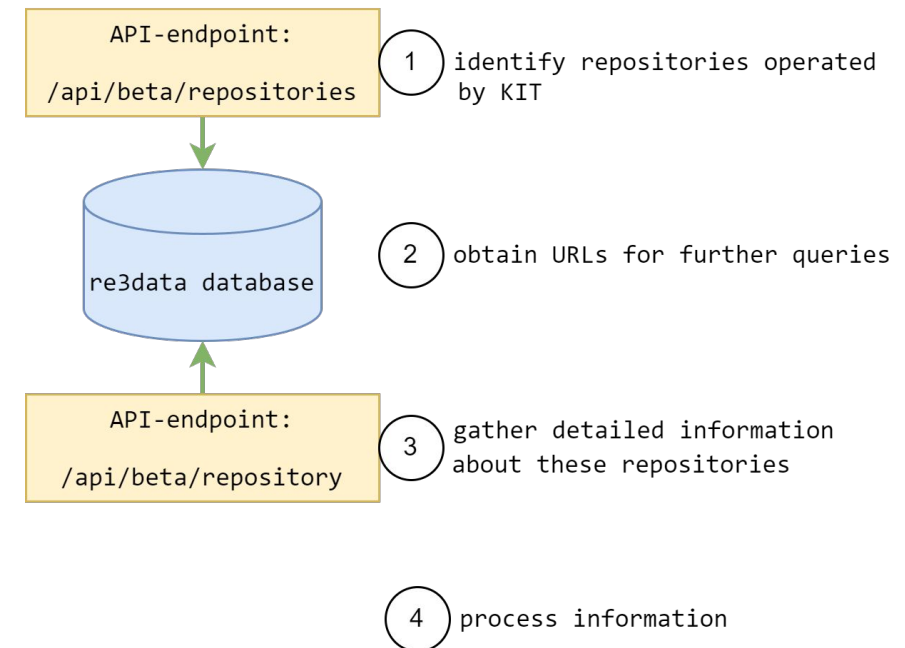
API-endpoint:

/api/beta/repositories

1 identify repositories operated by KIT

re3data database

2 obtain URLs for further queries

API-endpoint:

/api/beta/repository

3 gather detailed information about these repositories

4 process information